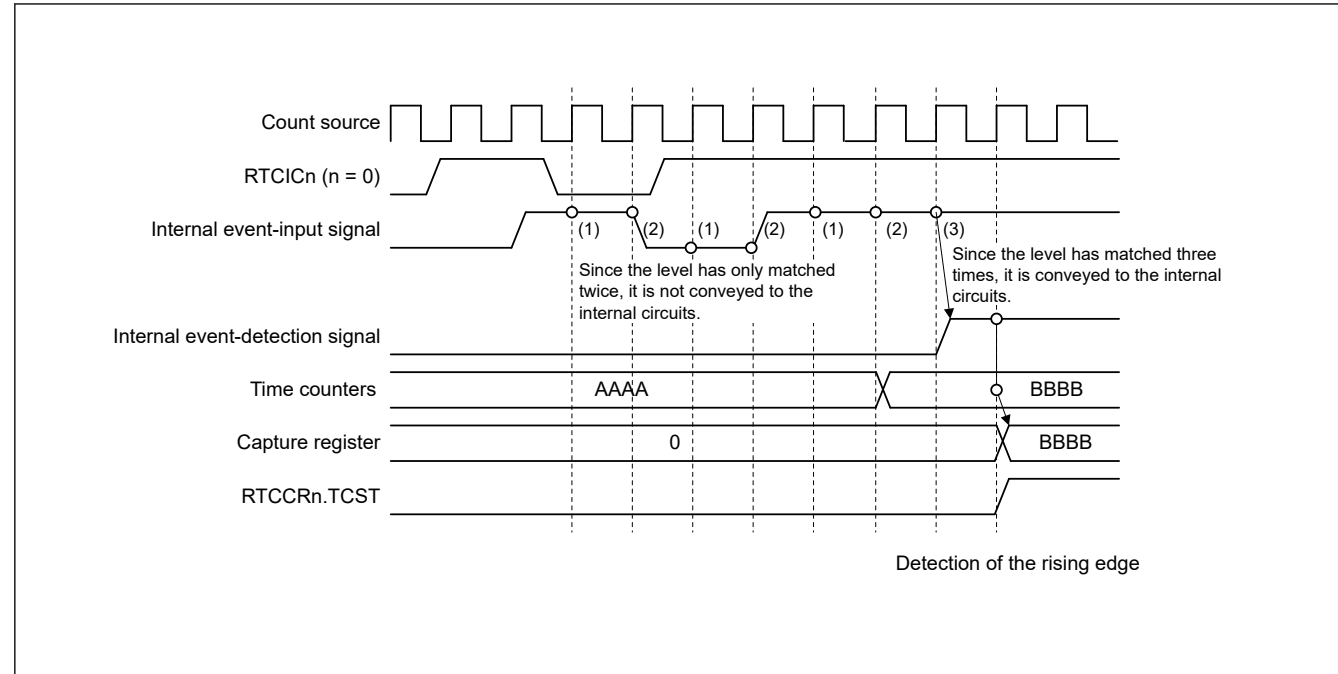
Count source

RTCICn (n = 0)

Internal event-input signal

(1) (2) (1) (2) (1) (2) (3)

Since the level has only matched twice, it is not conveyed to the internal circuits.

Since the level has matched three times, it is conveyed to the internal circuits.

Internal event-detection signal

Time counters

AAAA

BBBB

Capture register

0

BBBB

RTCCRn.TCST

Detection of the rising edge